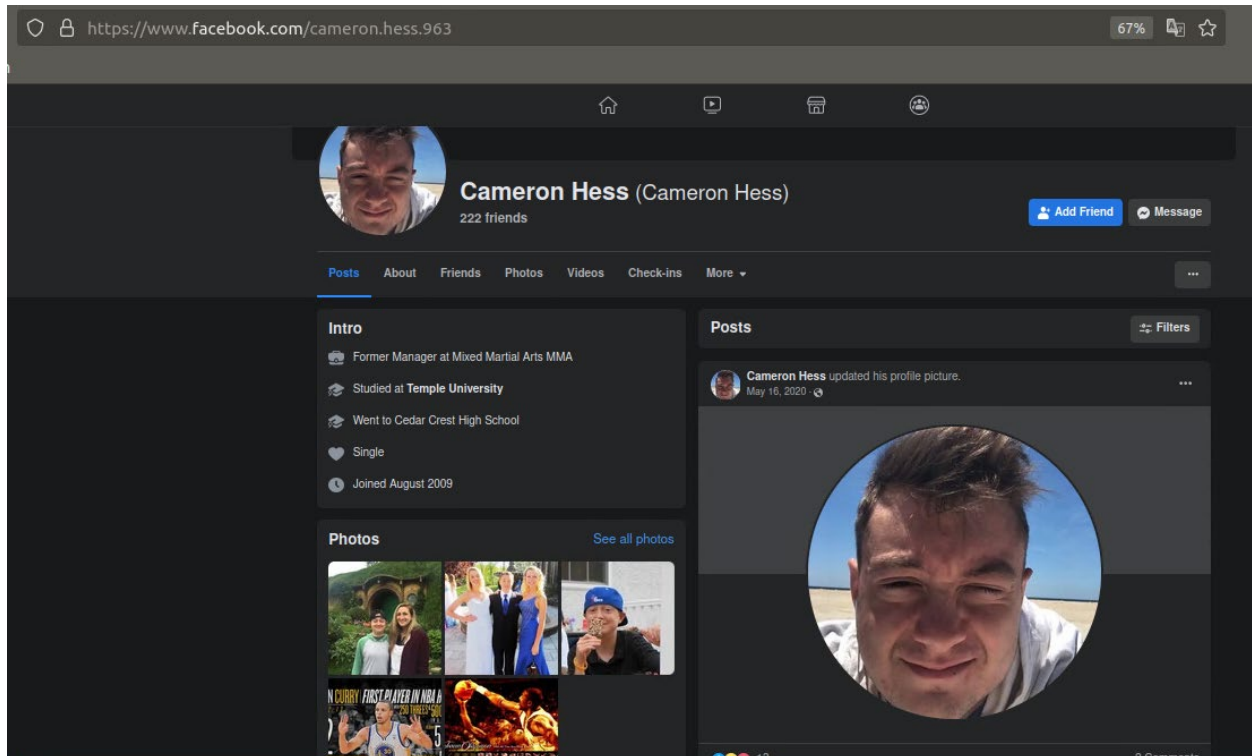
https://www.facebook.com/cameron.hess.963

67%

Cameron Hess (Cameron Hess)
222 friends

Add Friend
Message

Posts
About
Friends
Photos
Videos
Check-ins
More

...

Intro
Former Manager at Mixed Martial Arts MMA
Studied at Temple University
Went to Cedar Crest High School
Single
Joined August 2009

Photos
See all photos

N CURRY FIRST PLAYER IN NBA H

Posts
Filters

Cameron Hess updated his profile picture.
May 16, 2020 ·

...